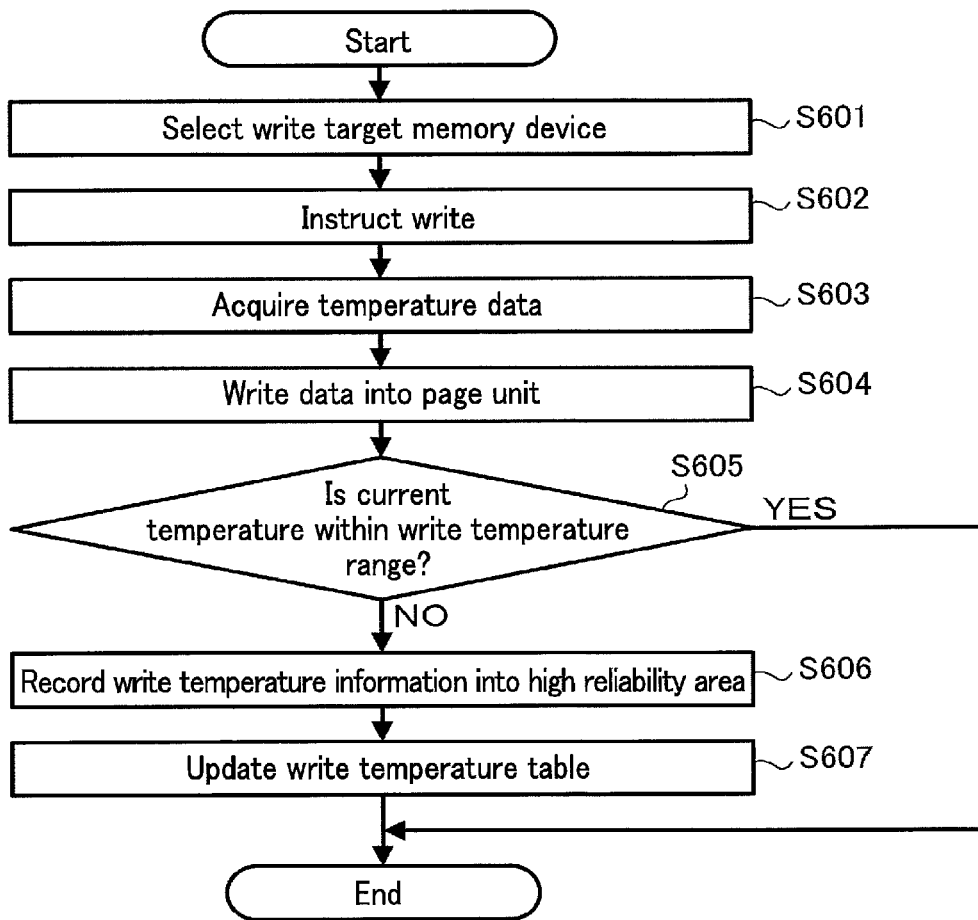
Start

Select write target memory device
S601

Instruct write
S602

Acquire temperature data
S603

Write data into page unit
S604

S605
Is current temperature within write temperature range?
YES
NO

Record write temperature information into high reliability area
S606

Update write temperature table
S607

End